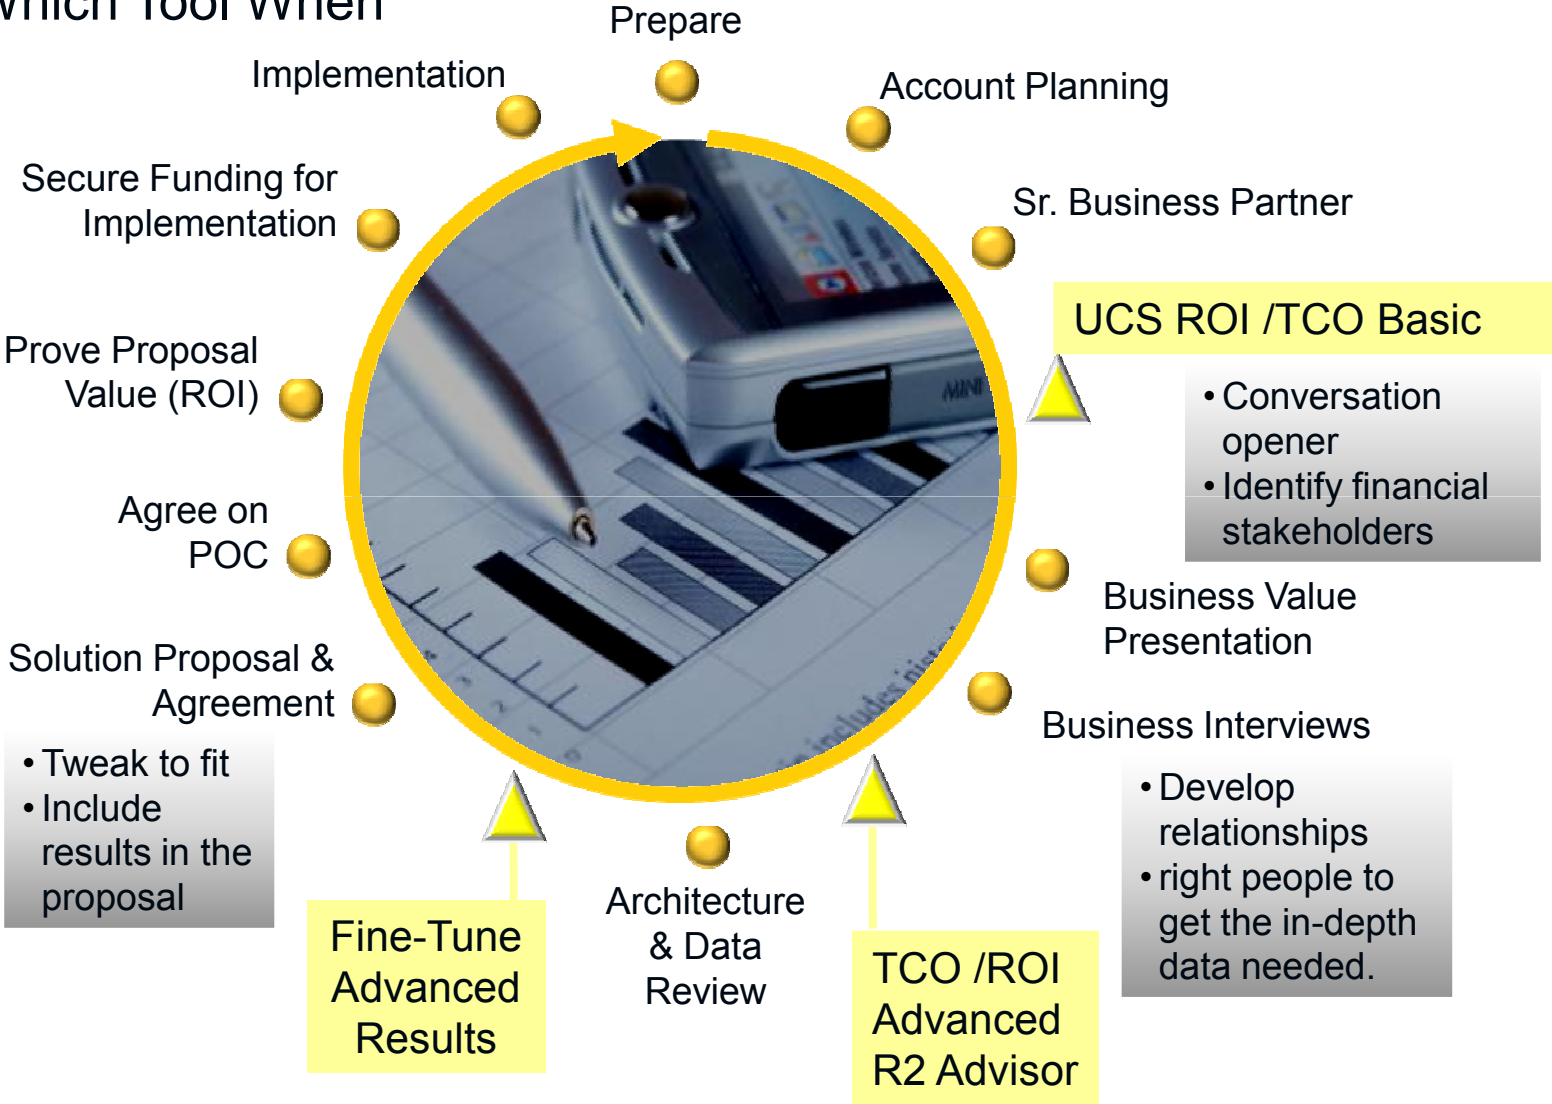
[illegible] Tool When

Prepare

Account Planning

Sr. Business Partner

UCS ROI /TCO Basic

• Conversation opener
• Identify financial stakeholders

Business Value Presentation

Business Interviews

• Develop relationships
• right people to get the in-depth data needed.

TCO /ROI Advanced R2 Advisor

Architecture & Data Review

Fine-Tune Advanced Results

Solution Proposal & Agreement

• Tweak to fit
• Include results in the proposal

Agree on POC

Prove Proposal Value (ROI)

Secure Funding for Implementation

Implementation